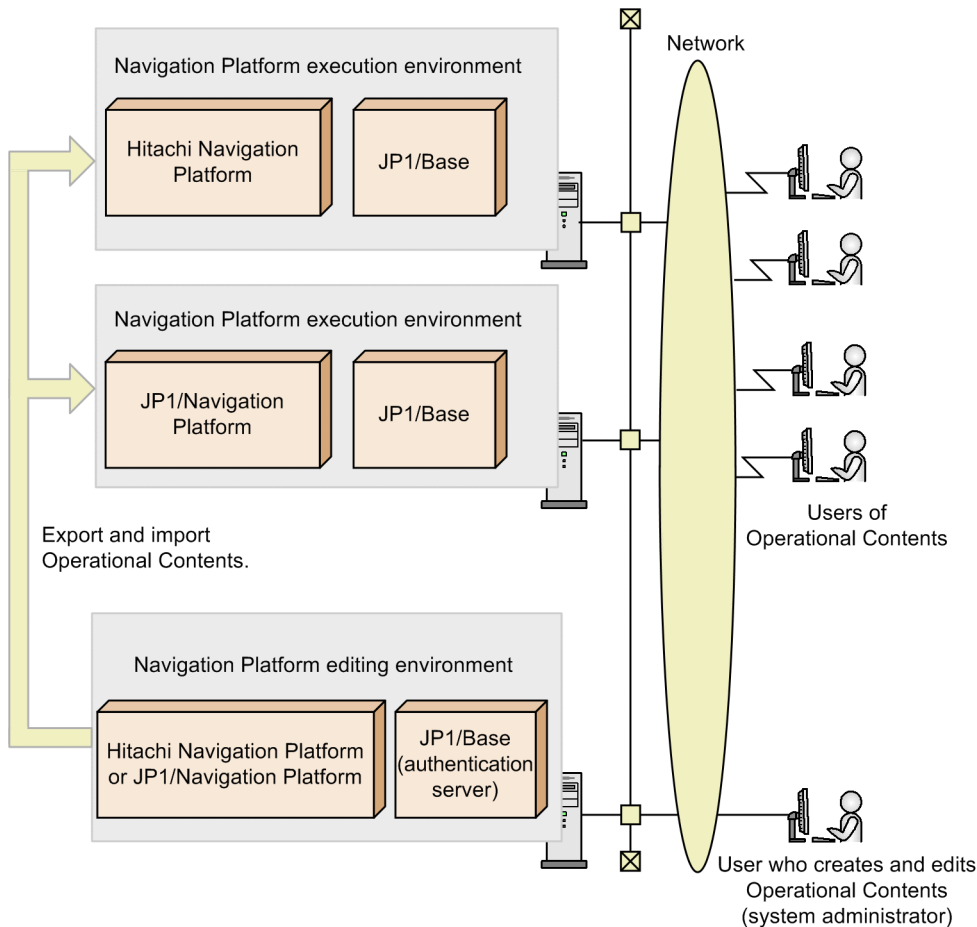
Network

Navigation Platform execution environment

Hitachi Navigation Platform

JP1/Base

Navigation Platform execution environment

JP1/Navigation Platform

JP1/Base

Users of Operational Contents

Export and import Operational Contents.

Navigation Platform editing environment

Hitachi Navigation Platform or JP1/Navigation Platform

JP1/Base (authentication server)

User who creates and edits Operational Contents (system administrator)